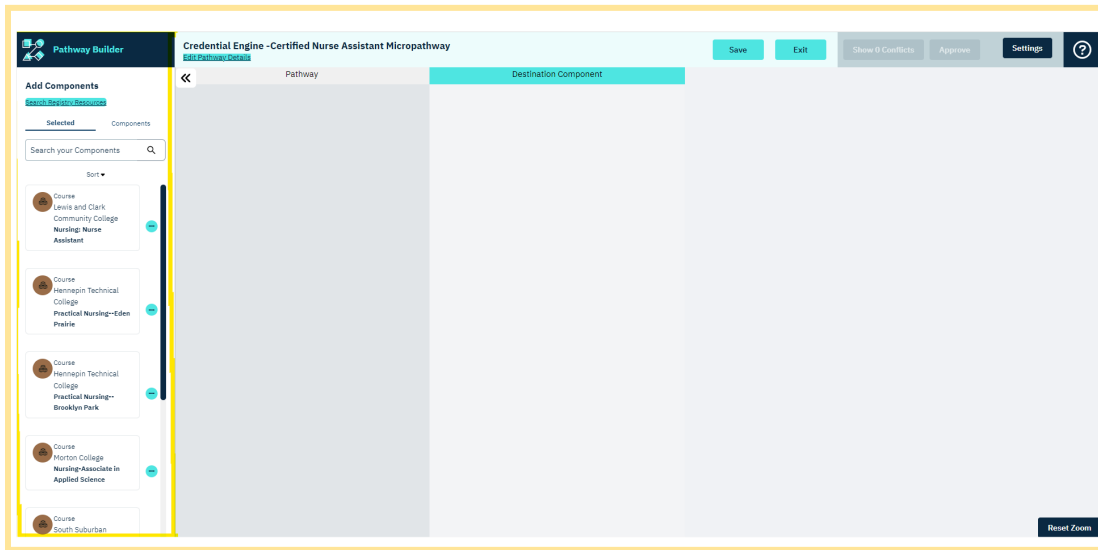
Pathway Builder

Credential Engine -Certified Nurse Assistant Micropathway
Edit Pathway Details

Save
Exit
Show 0 Conflicts
Approve
Settings
?

Add Components
Search Registry Resources

Selected
Components

Search your Components

Sort

Course
Lewis and Clark Community College
Nursing: Nurse Assistant

Course
Hennepin Technical College
Practical Nursing--Eden Prairie

Course
Hennepin Technical College
Practical Nursing--Brooklyn Park

Course
Morton College
Nursing-Associate in Applied Science

Course
South Suburban

«
Pathway
Destination Component

Reset Zoom